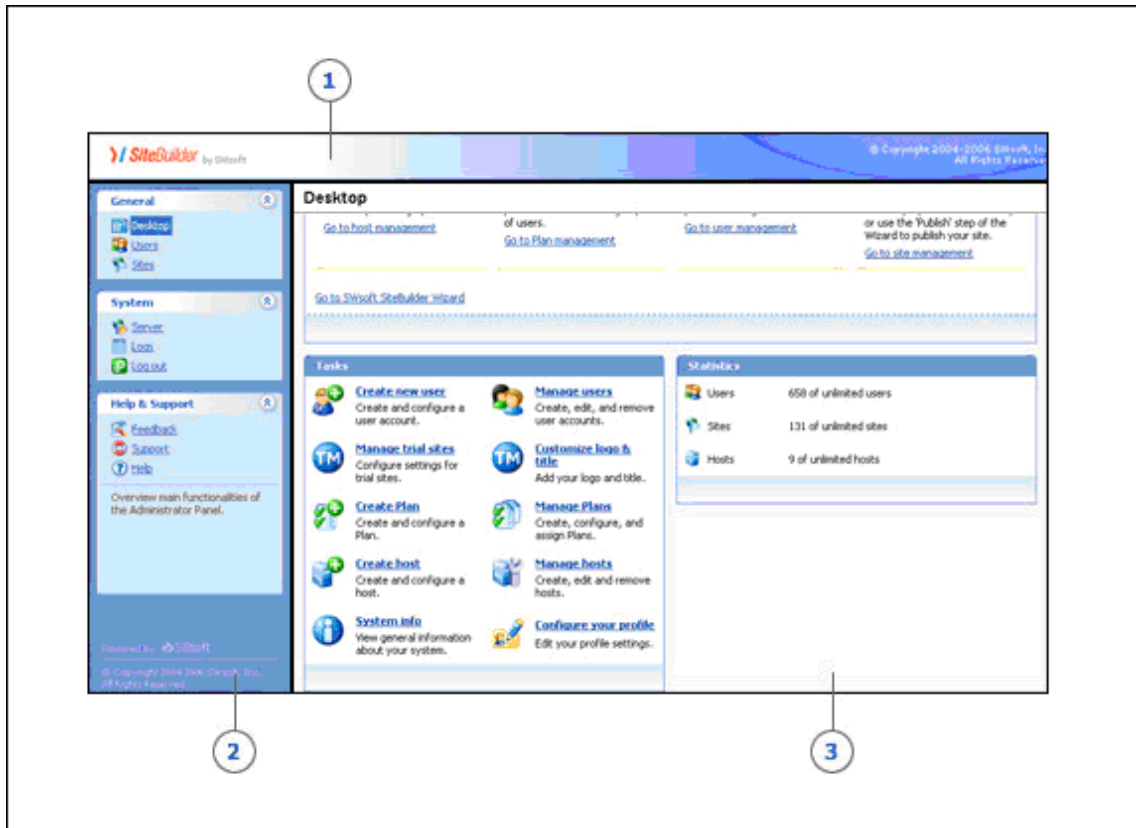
1

SiteBuilder by SWsoft

© Copyright 2004-2006 SWsoft, Inc. All Rights Reserved

General
Desktop
Users
Sites

System
Server
Logs
Log out

Help & Support
Feedback
Support
Help

Overview main functionalities of the Administrator Panel.

Powered by SWsoft
© Copyright 2004-2006 SWsoft, Inc. All Rights Reserved

Desktop

Go to host management

of users.
Go to Plan management

Go to user management

or use the 'Publish' step of the Wizard to publish your site.
Go to site management

Go to SWsoft SiteBuilder Wizard

Tasks

Create new user
Create and configure a user account.

Manage users
Create, edit, and remove user accounts.

Manage trial sites
Configure settings for trial sites.

Customize logo & title
Add your logo and title.

Create Plan
Create and configure a Plan.

Manage Plans
Create, configure, and assign Plans.

Create host
Create and configure a host.

Manage hosts
Create, edit and remove hosts.

System info
View general information about your system.

Configure your profile
Edit your profile settings.

Statistics

| Users | 658 of unlimited users |
|---|---|
| Sites | 131 of unlimited sites |
| Hosts | 9 of unlimited hosts |

2

3